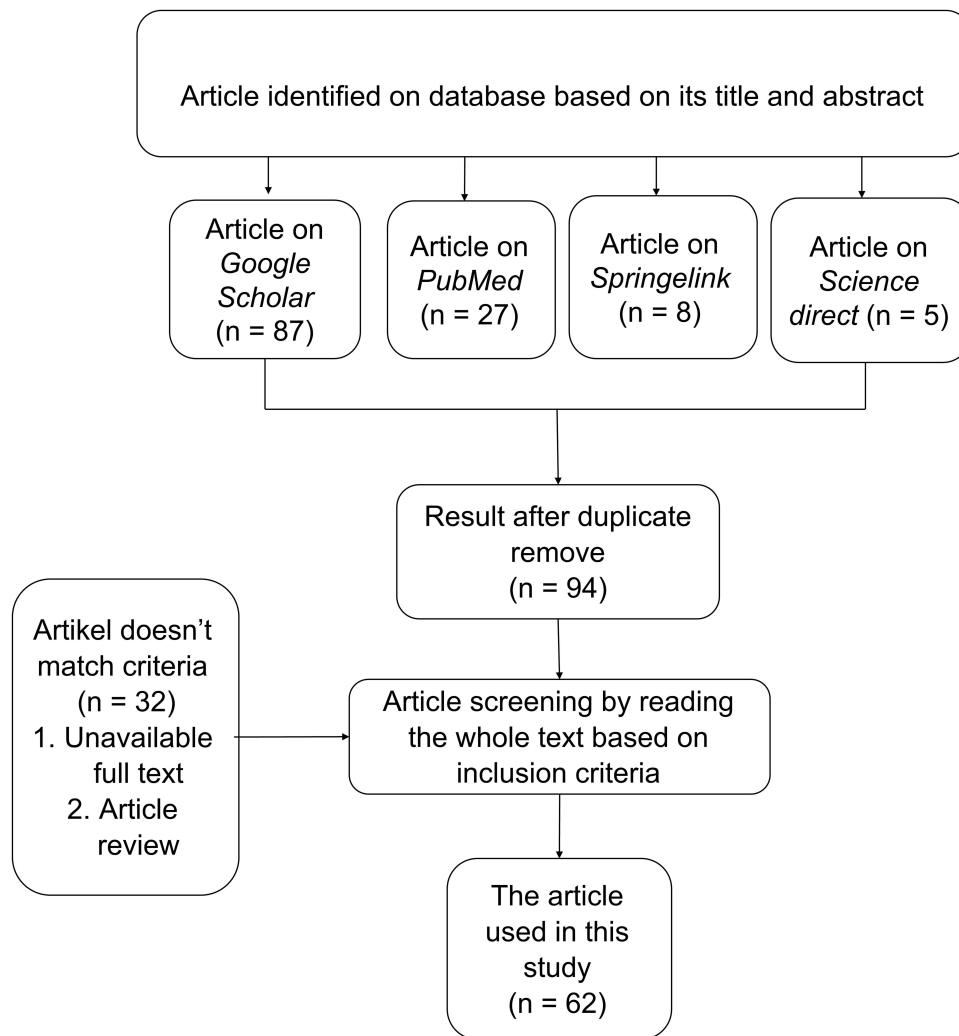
Article identified on database based on its title and abstract

Article on Google Scholar (n = 87)

Article on PubMed (n = 27)

Article on Springelink (n = 8)

Article on Science direct (n = 5)

Result after duplicate remove (n = 94)

Artikel doesn’t match criteria (n = 32)
1. Unavailable full text
2. Article review

Article screening by reading the whole text based on inclusion criteria

The article used in this study (n = 62)